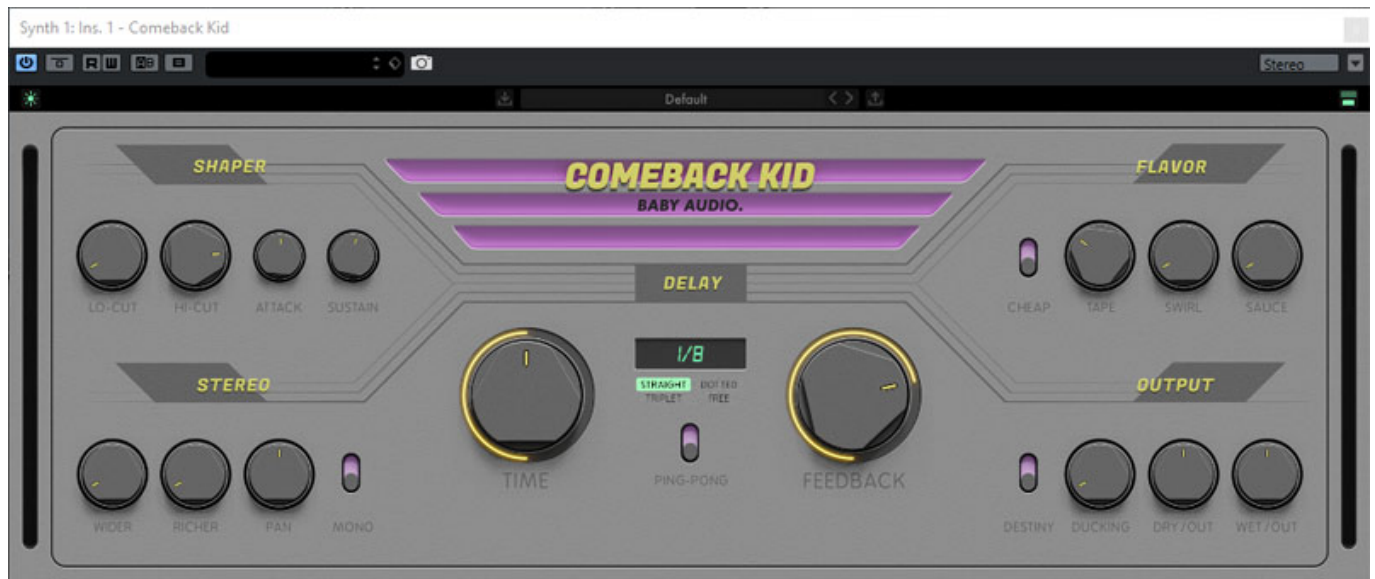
Synth 1: Ins. 1 - Comeback Kid

R W

Stereo

Default

SHAPER

COMEBACK KID
BABY AUDIO.

FLAVOR

LO-CUT HI-CUT ATTACK SUSTAIN

DELAY

CHEAP TAPE SWIRL SAUCE

1/8

STRAIGHT DOTTED
TRIPLET FREE

STEREO

OUTPUT

TIME

PING-PONG

FEEDBACK

WIDER RICHER PAN MONO

DESTINY DUCKING DRY/OUT WET/OUT